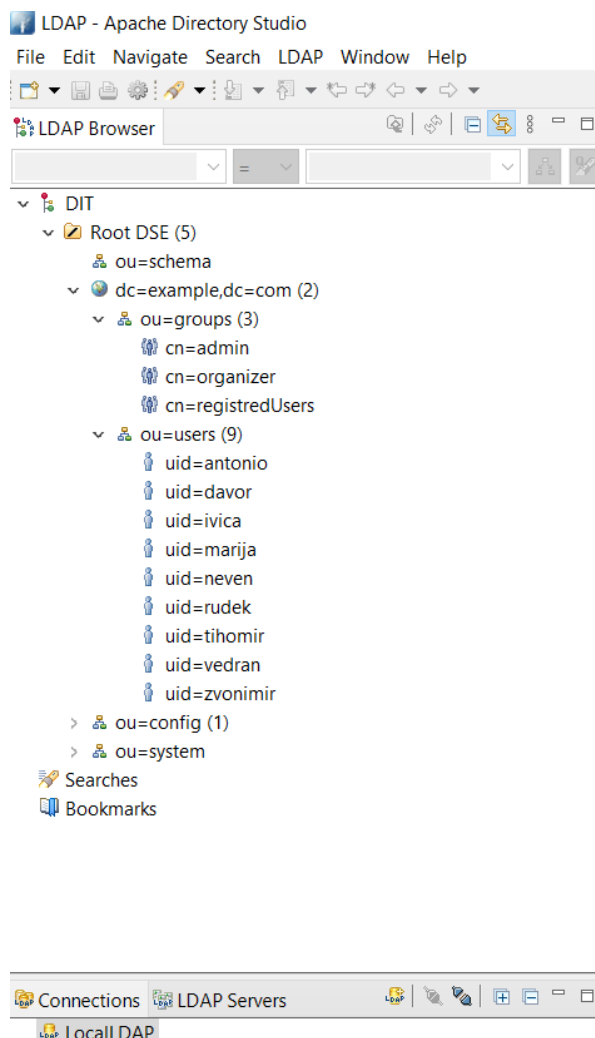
LDAP - Apache Directory Studio

File Edit Navigate Search LDAP Window Help

LDAP Browser

=

DIT
Root DSE (5)
ou=schema
dc=example,dc=com (2)
ou=groups (3)
cn=admin
cn=organizer
cn=registredUsers
ou=users (9)
uid=antonio
uid=davor
uid=ivica
uid=marija
uid=neven
uid=rudek
uid=tihomir
uid=vedran
uid=zvonimir
ou=config (1)
ou=system
Searches
Bookmarks

Connections LDAP Servers

LocalLDAP